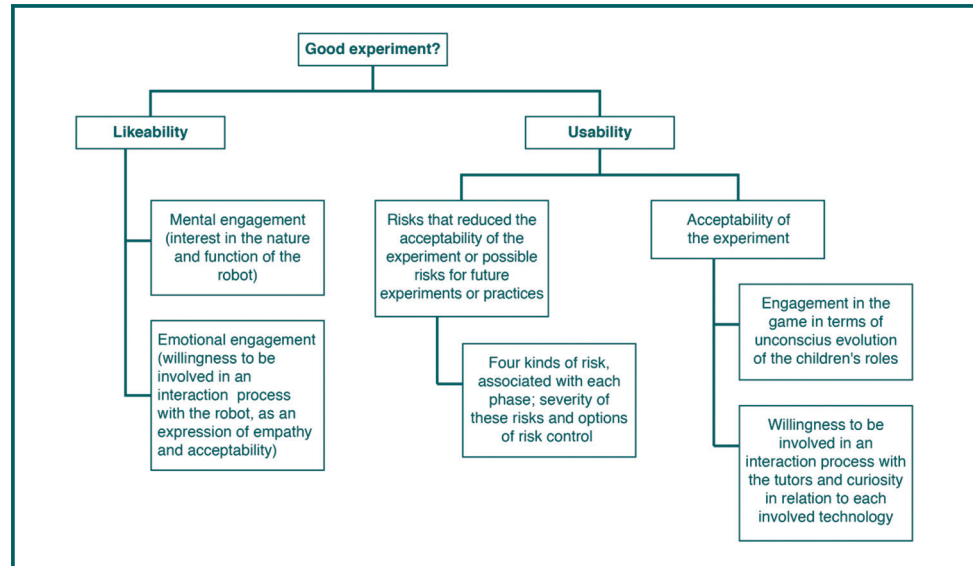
Good experiment?

Likeability

Usability

Mental engagement (interest in the nature and function of the robot)

Emotional engagement (willingness to be involved in an interaction process with the robot, as an expression of empathy and acceptability)

Risks that reduced the acceptability of the experiment or possible risks for future experiments or practices

Four kinds of risk, associated with each phase; severity of these risks and options of risk control

Acceptability of the experiment

Engagement in the game in terms of unconscius evolution of the children's roles

Willingness to be involved in an interaction process with the tutors and curiosity in relation to each involved technology